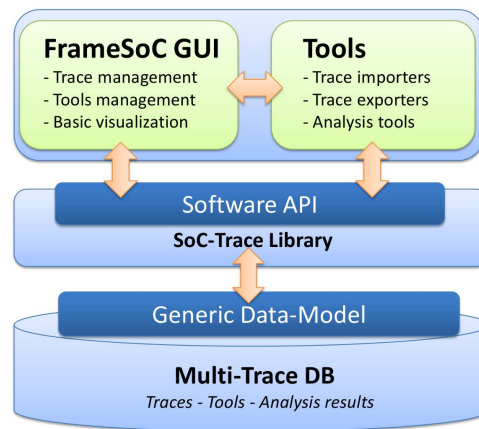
FrameSoC GUI
- Trace management
- Tools management
- Basic visualization

Tools
- Trace importers
- Trace exporters
- Analysis tools

Software API
SoC-Trace Library

Generic Data-Model

Multi-Trace DB
Traces - Tools - Analysis results